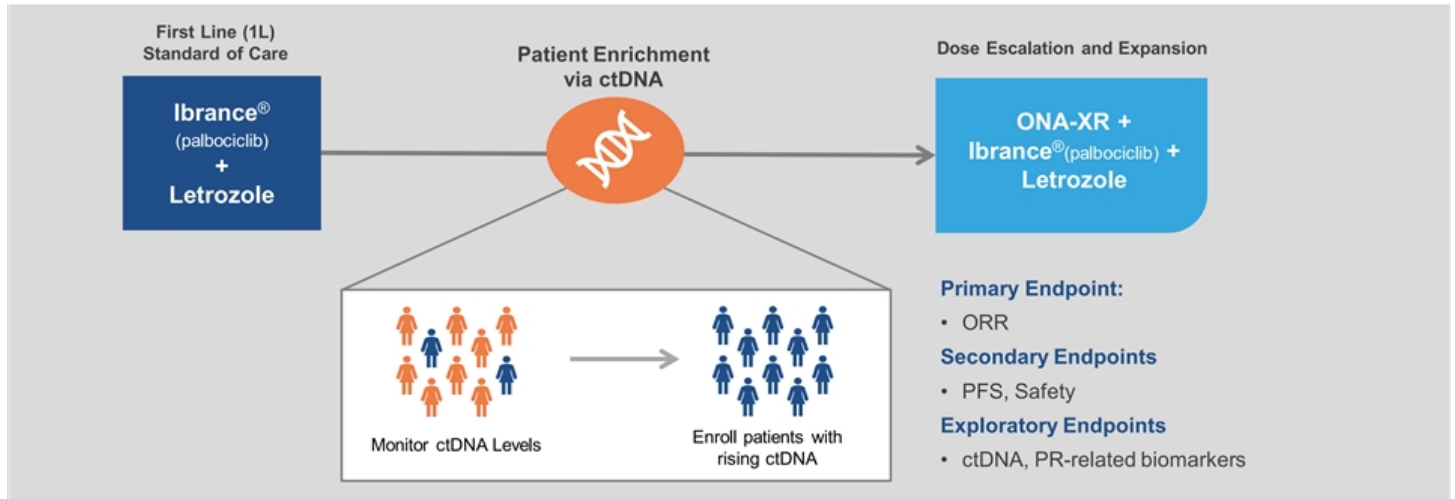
First Line (1L)
Standard of Care

Ibrance®
(palbociclib)
+
Letrozole

Patient Enrichment
via ctDNA

Dose Escalation and Expansion

ONA-XR +
Ibrance®(palbociclib) +
Letrozole

Monitor ctDNA Levels

Enroll patients with rising ctDNA

Primary Endpoint:
• ORR
Secondary Endpoints
• PFS, Safety
Exploratory Endpoints
• ctDNA, PR-related biomarkers